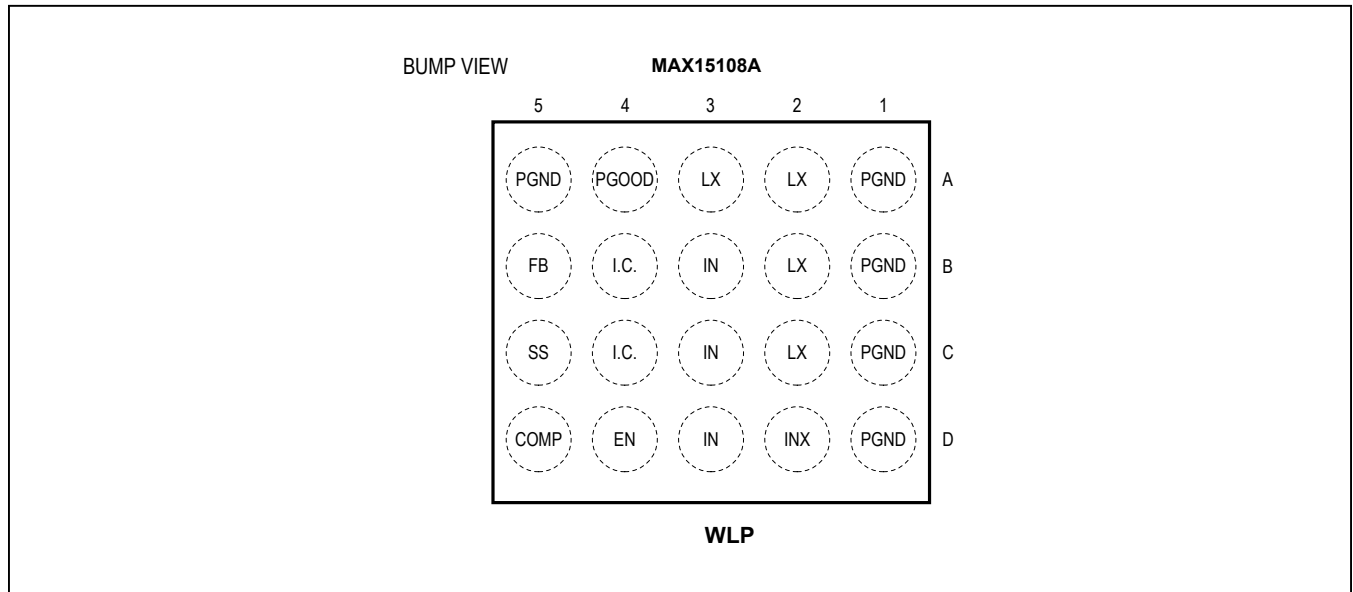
BUMP VIEW

**MAX15108A**

|  | 5 | 4 | 3 | 2 | 1 |  |
|---|---|---|---|---|---|---|
|  | PGND | PGOOD | LX | LX | PGND | A |
|  | FB | I.C. | IN | LX | PGND | B |
|  | SS | I.C. | IN | LX | PGND | C |
|  | COMP | EN | IN | INX | PGND | D |

**WLP**